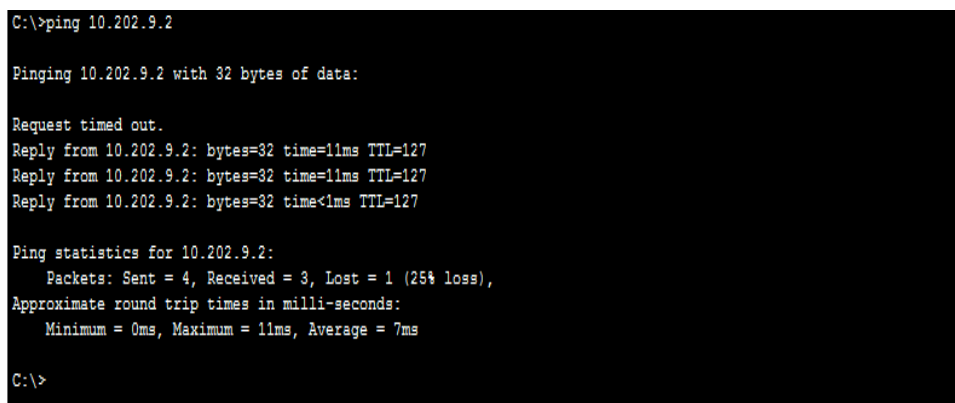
C:\>ping 10.202.9.2

Pinging 10.202.9.2 with 32 bytes of data:

Request timed out.
Reply from 10.202.9.2: bytes=32 time=11ms TTL=127
Reply from 10.202.9.2: bytes=32 time=11ms TTL=127
Reply from 10.202.9.2: bytes=32 time<1ms TTL=127

Ping statistics for 10.202.9.2:
Packets: Sent = 4, Received = 3, Lost = 1 (25% loss),
Approximate round trip times in milli-seconds:
Minimum = 0ms, Maximum = 11ms, Average = 7ms

C:\>